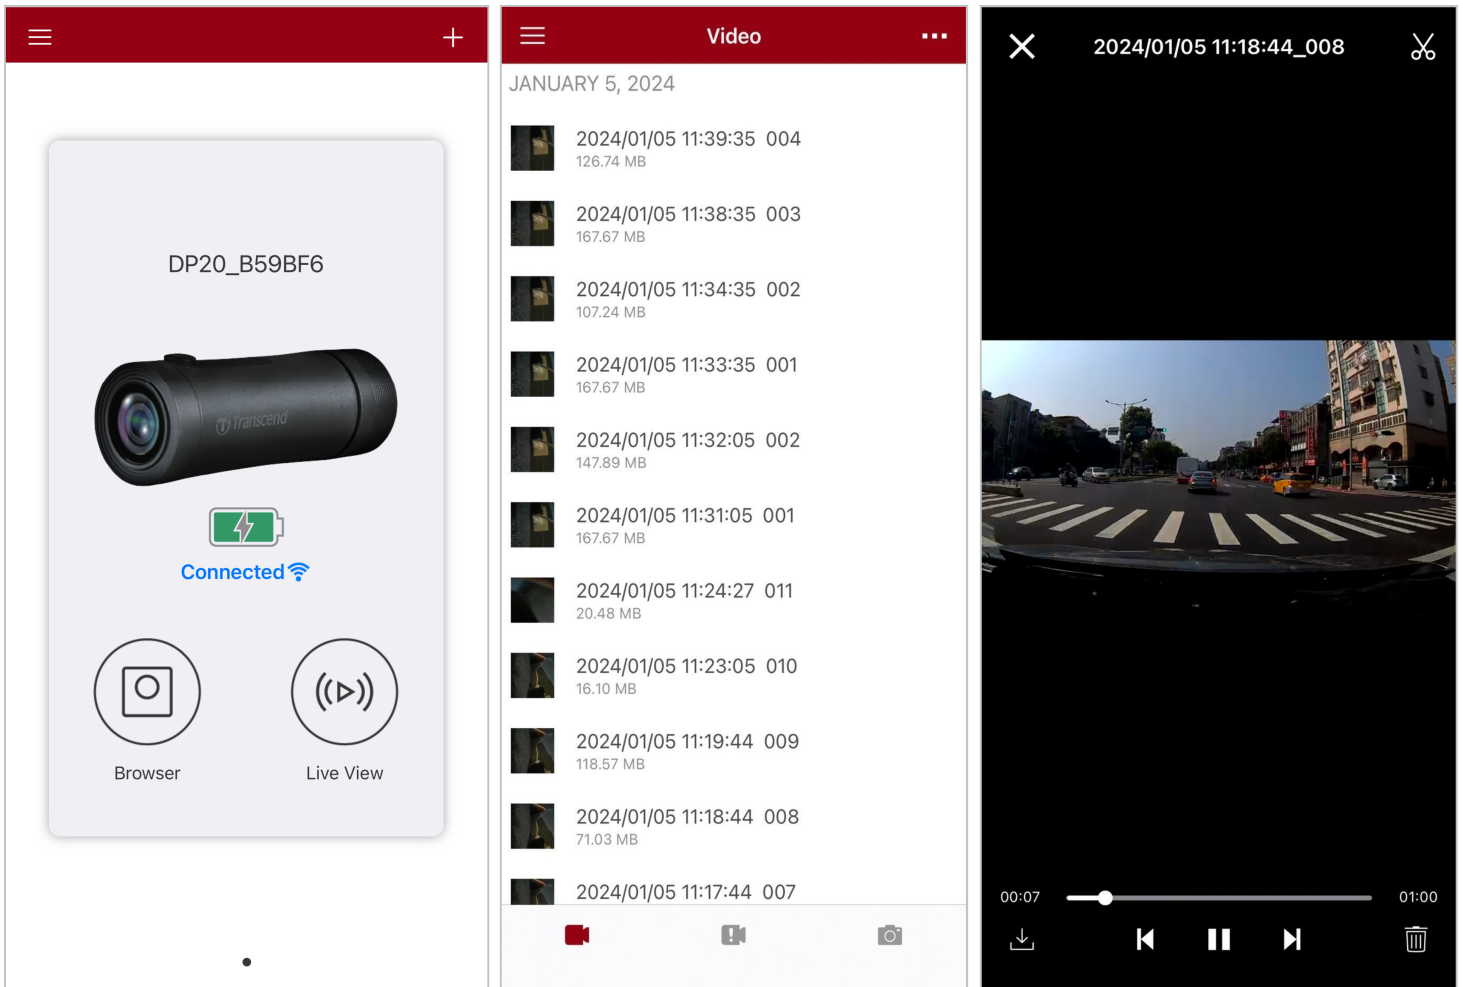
DP20_B59BF6

Transcend

Connected

Browser

Live View

Video

JANUARY 5, 2024

2024/01/05 11:39:35 004
126.74 MB

2024/01/05 11:38:35 003
167.67 MB

2024/01/05 11:34:35 002
107.24 MB

2024/01/05 11:33:35 001
167.67 MB

2024/01/05 11:32:05 002
147.89 MB

2024/01/05 11:31:05 001
167.67 MB

2024/01/05 11:24:27 011
20.48 MB

2024/01/05 11:23:05 010
16.10 MB

2024/01/05 11:19:44 009
118.57 MB

2024/01/05 11:18:44 008
71.03 MB

2024/01/05 11:17:44 007

2024/01/05 11:18:44_008

00:07

01:00